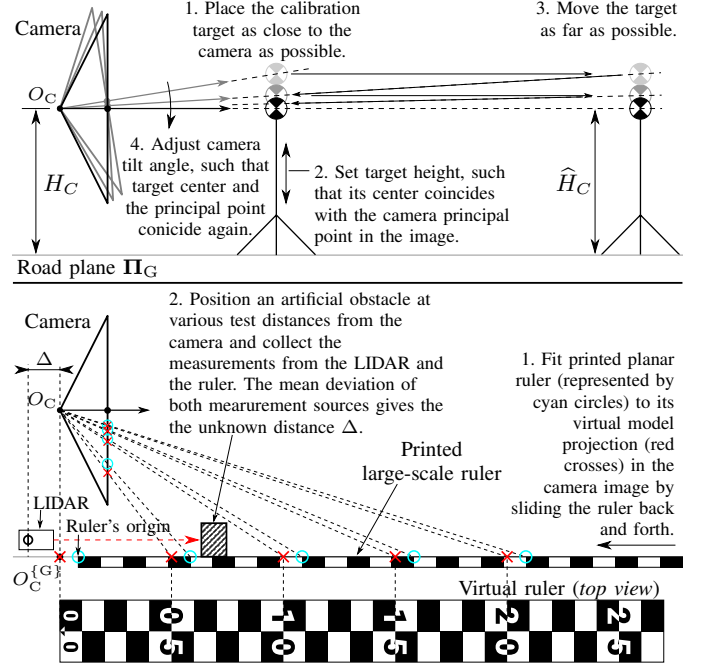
Camera

1. Place the calibration target as close to the camera as possible.

3. Move the target as far as possible.

$O_{\mathrm{C}}$

4. Adjust camera tilt angle, such that target center and the principal point conicide again.

2. Set target height, such that its center coincides with the camera principal point in the image.

$H_C$

$\widehat{H}_C$

Road plane $\mathbf{\Pi}_{\mathrm{G}}$

Camera

2. Position an artificial obstacle at various test distances from the camera and collect the measurements from the LIDAR and the ruler. The mean deviation of both mearurement sources gives the the unknown distance $\Delta$.

$\Delta$

$O_{\mathrm{C}}$

1. Fit printed planar ruler (represented by cyan circles) to its virtual model projection (red crosses) in the camera image by sliding the ruler back and forth.

Printed large-scale ruler

LIDAR

Ruler's origin

$O_{\mathrm{C}}^{\{\mathrm{G}\}}$

Virtual ruler (*top view*)

0.0 0.5 1.0 1.5 2.0 2.5